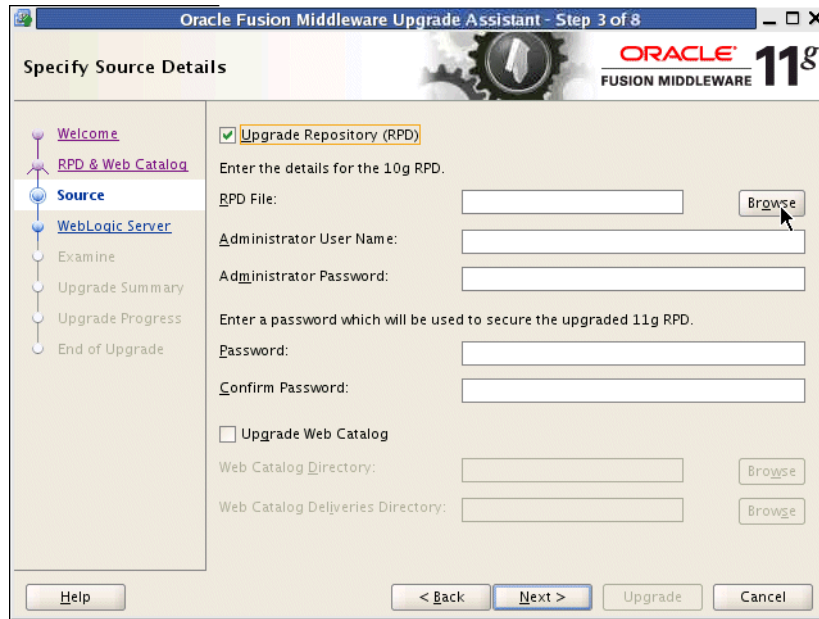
Oracle Fusion Middleware Upgrade Assistant - Step 3 of 8

Specify Source Details

ORACLE
FUSION MIDDLEWARE 11g

Welcome
RPD & Web Catalog
Source
WebLogic Server
Examine
Upgrade Summary
Upgrade Progress
End of Upgrade

Upgrade Repository (RPD)
Enter the details for the 10g RPD.
RPD File:
Browse
Administrator User Name:
Administrator Password:
Enter a password which will be used to secure the upgraded 11g RPD.
Password:
Confirm Password:
Upgrade Web Catalog
Web Catalog Directory:
Browse
Web Catalog Deliveries Directory:
Browse

Help
< Back
Next >
Upgrade
Cancel